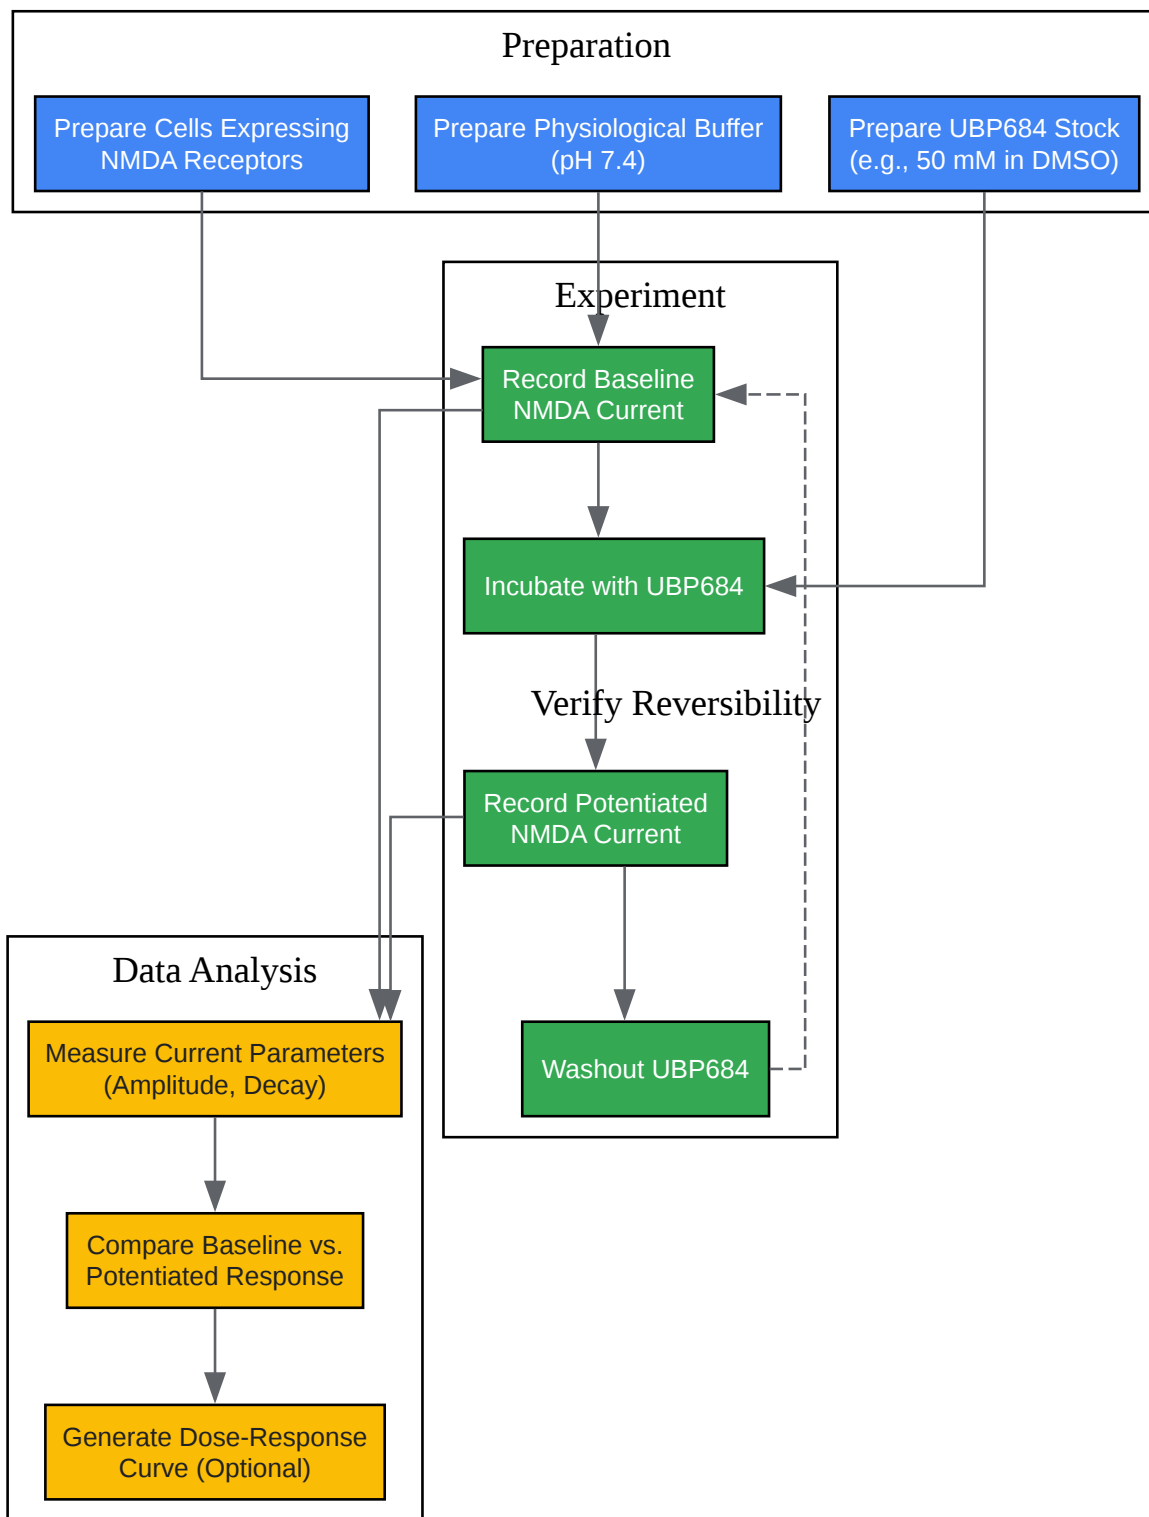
Preparation

Prepare Cells Expressing NMDA Receptors

Prepare Physiological Buffer (pH 7.4)

Prepare UBP684 Stock (e.g., 50 mM in DMSO)

Experiment

Record Baseline NMDA Current

Incubate with UBP684

Verify Reversibility

Record Potentiated NMDA Current

Washout UBP684

Data Analysis

Measure Current Parameters (Amplitude, Decay)

Compare Baseline vs. Potentiated Response

Generate Dose-Response Curve (Optional)